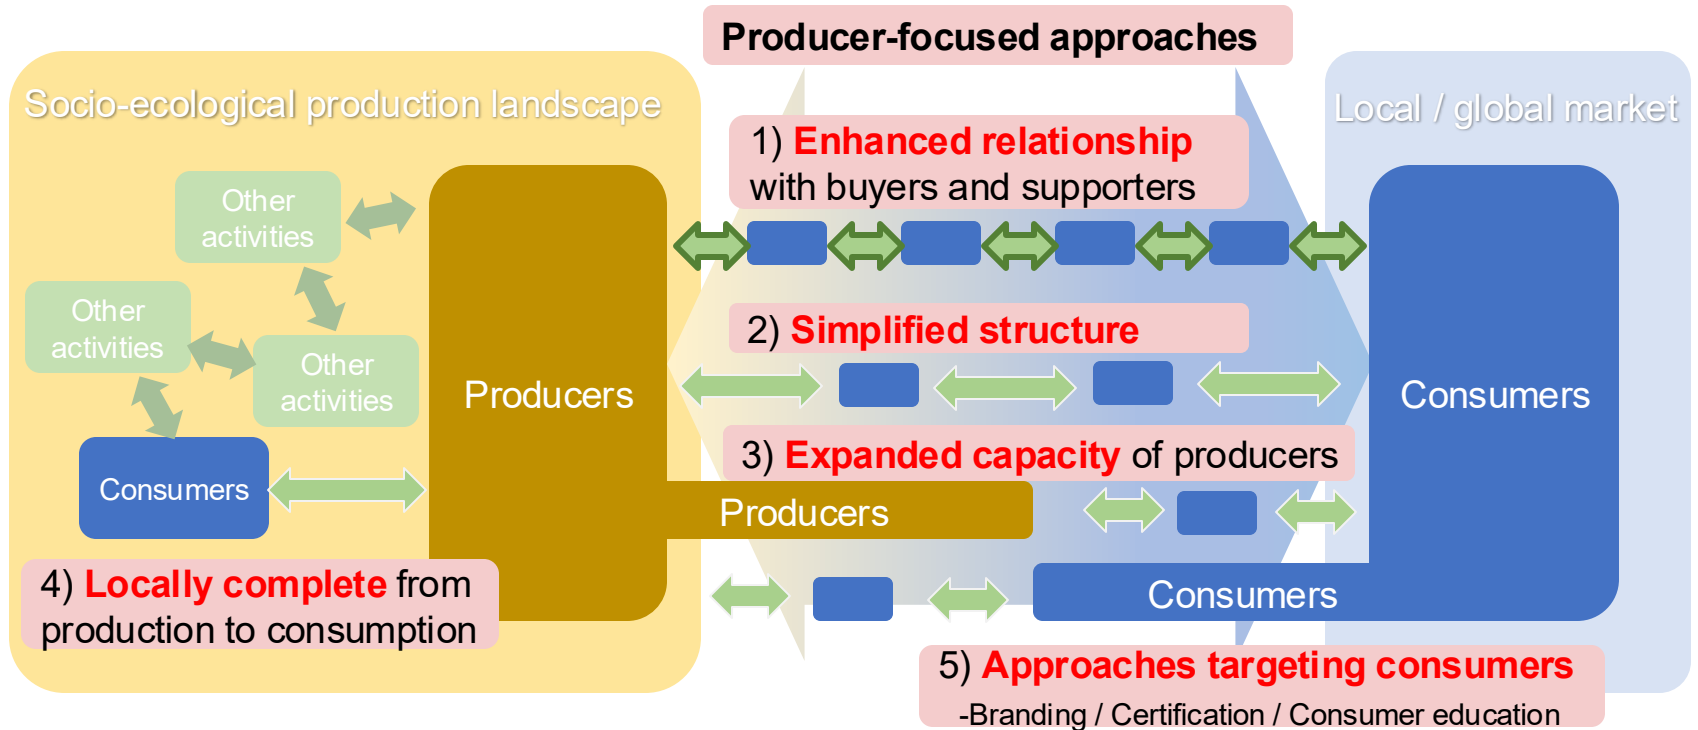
Producer-focused approaches

Socio-ecological production landscape

Local / global market

1) Enhanced relationship with buyers and supporters

Other activities

Other activities

Other activities

Producers

Consumers

Consumers

2) Simplified structure

3) Expanded capacity of producers

Producers

Consumers

4) Locally complete from production to consumption

5) Approaches targeting consumers
-Branding / Certification / Consumer education